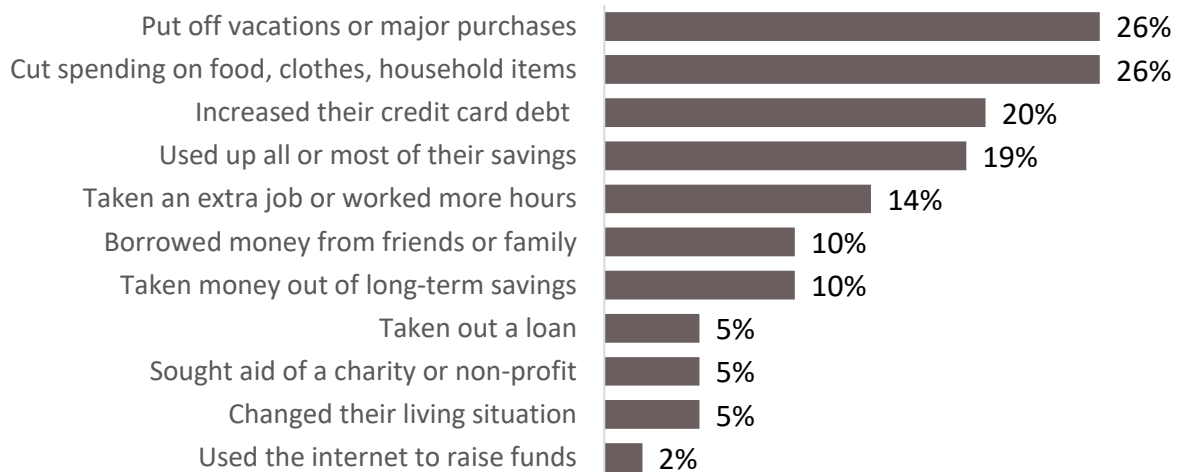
| | |
|---|---|
| Put off vacations or major purchases | 26% |
| Cut spending on food, clothes, household items | 26% |
| Increased their credit card debt | 20% |
| Used up all or most of their savings | 19% |
| Taken an extra job or worked more hours | 14% |
| Borrowed money from friends or family | 10% |
| Taken money out of long-term savings | 10% |
| Taken out a loan | 5% |
| Sought aid of a charity or non-profit | 5% |
| Changed their living situation | 5% |
| Used the internet to raise funds | 2% |